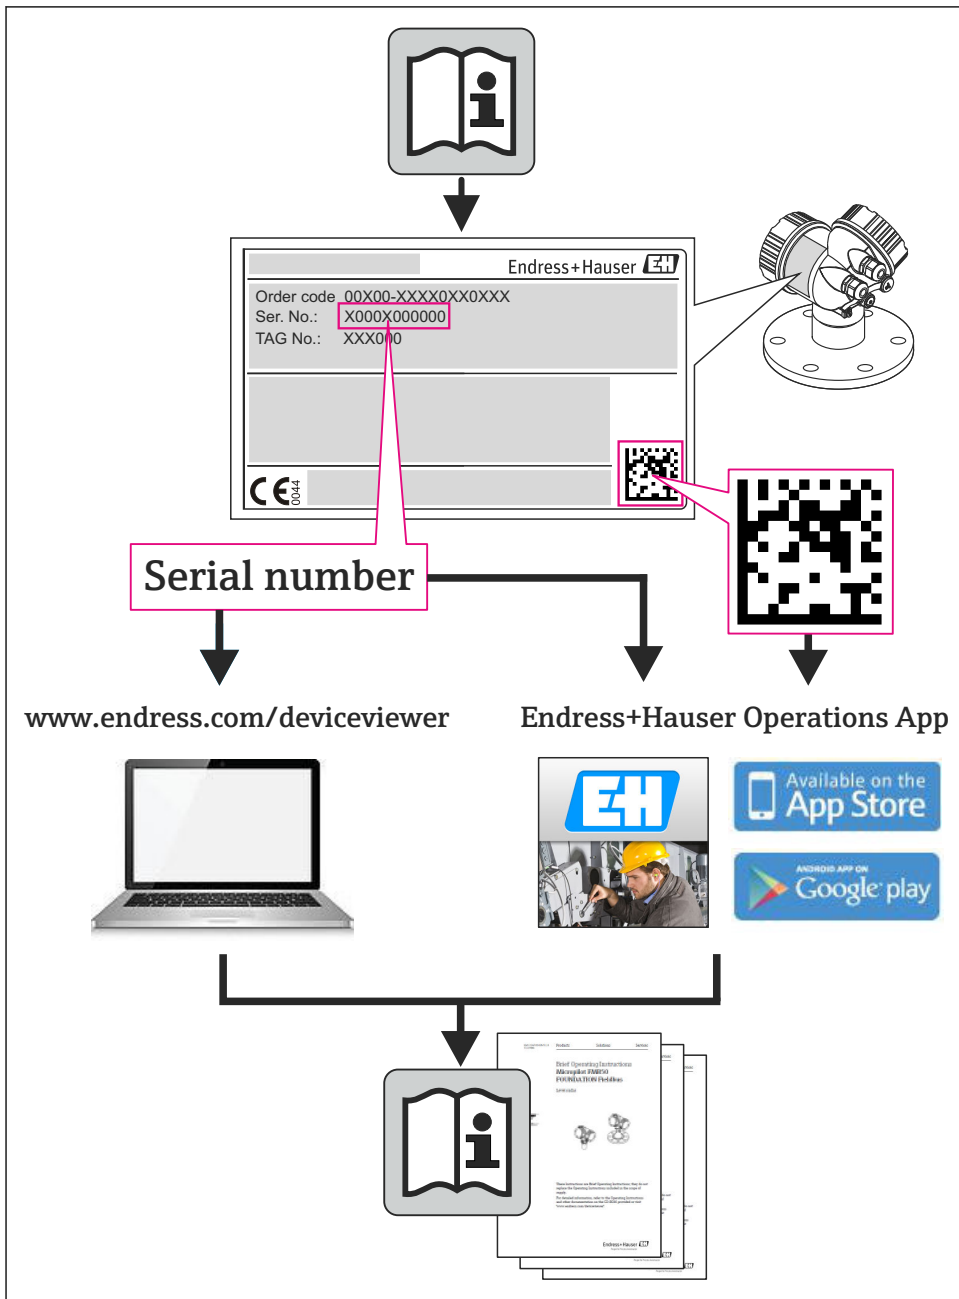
Endress+Hauser

Order code 00X00-XXXX0XX0XXX
Ser. No.: X000X000000
TAG No.: XXX000

CE 0044

Serial number

www.endress.com/deviceviewer

Endress+Hauser Operations App

Available on the App Store

ANDROID APP ON Google play

Brief Operating Instructions
Micropilot FMR50
FOUNDATION Fieldbus

Endress+Hauser